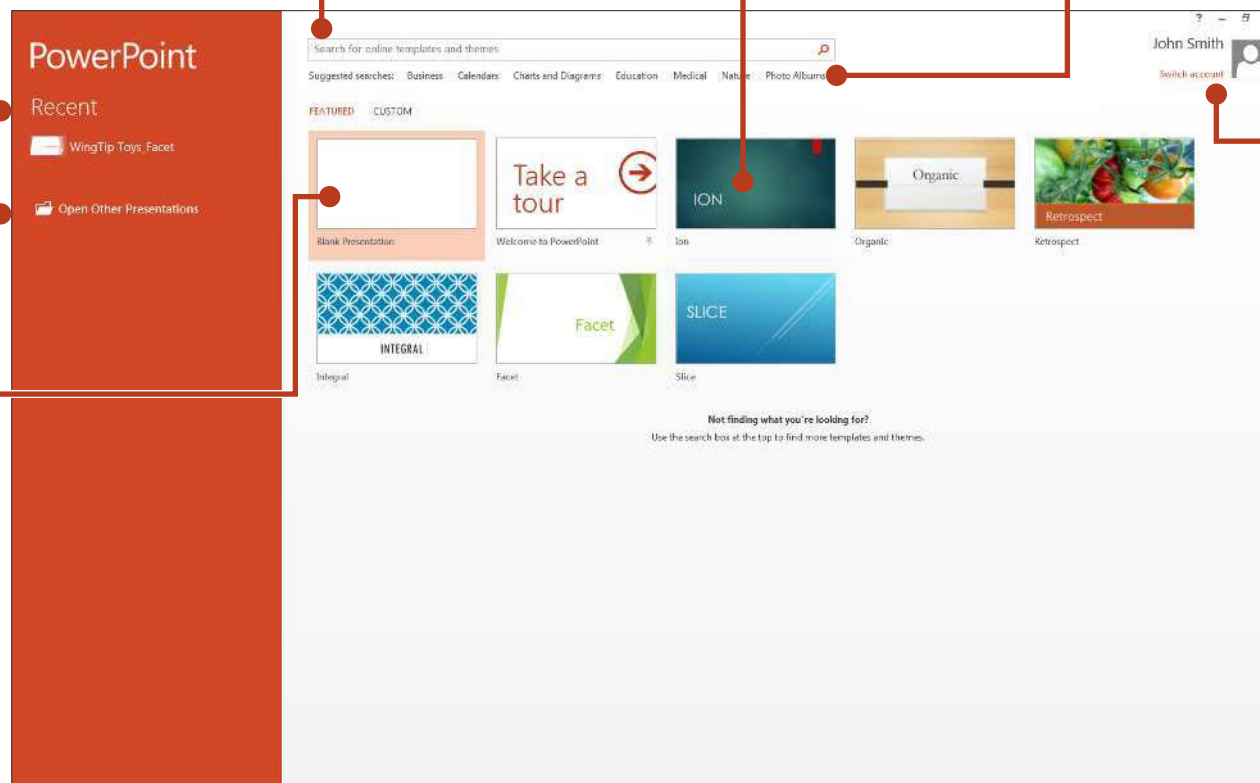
PowerPoint

Recent

WingTip Toys_Facet

Open Other Presentations

Search for online templates and themes

Suggested searches: Business Calendars Charts and Diagrams Education Medical Nature Photo Albums

FEATURED CUSTOM

? – 

John Smith

Switch account

Blank Presentation

Take a tour

Welcome to PowerPoint

ION

Ion

Organic

Organic

Retrospect

Retrospect

INTEGRAL

Integral

Facet

Facet

SLICE

Slice

Not finding what you're looking for?

Use the search box at the top to find more templates and themes.